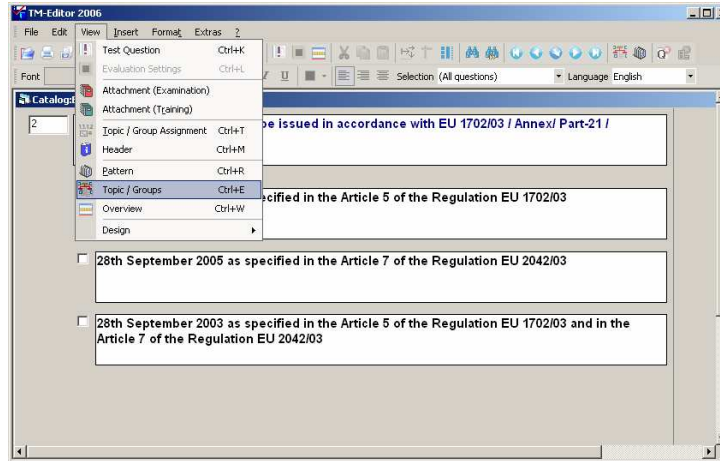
TM-Editor 2006

File Edit View Insert Format Extras ?

Font

Selection (All questions) Language English

Catalog

2

Test Question Ctrl+K
Evaluation Settings Ctrl+L
Attachment (Examination)
Attachment (Training)
Topic / Group Assignment Ctrl+T
Header Ctrl+M
Pattern Ctrl+R
Topic / Groups Ctrl+E
Overview Ctrl+W
Design

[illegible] be issued in accordance with EU 1702/03 / Annex/ Part-21 /

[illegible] ecified in the Article 5 of the Regulation EU 1702/03

28th September 2005 as specified in the Article 7 of the Regulation EU 2042/03

28th September 2003 as specified in the Article 5 of the Regulation EU 1702/03 and in the Article 7 of the Regulation EU 2042/03